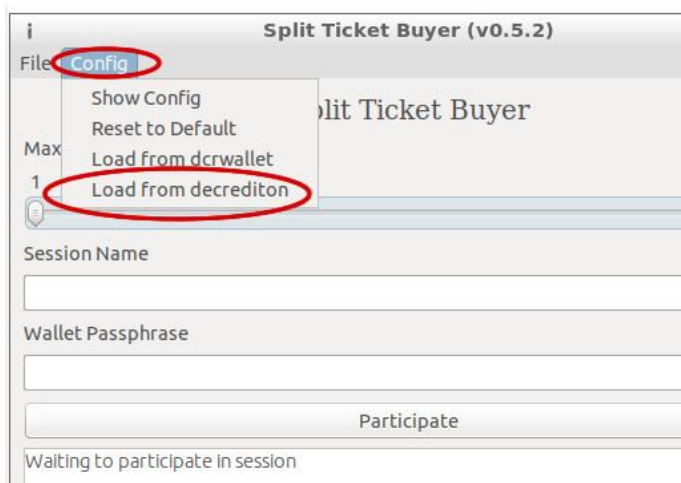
i Split Ticket Buyer (v0.5.2)

File Config

Show Config
Reset to Default
Load from dcrwallet
Load from decrediton

plit Ticket Buyer

Max

1

Session Name

Wallet Passphrase

Participate

Waiting to participate in session